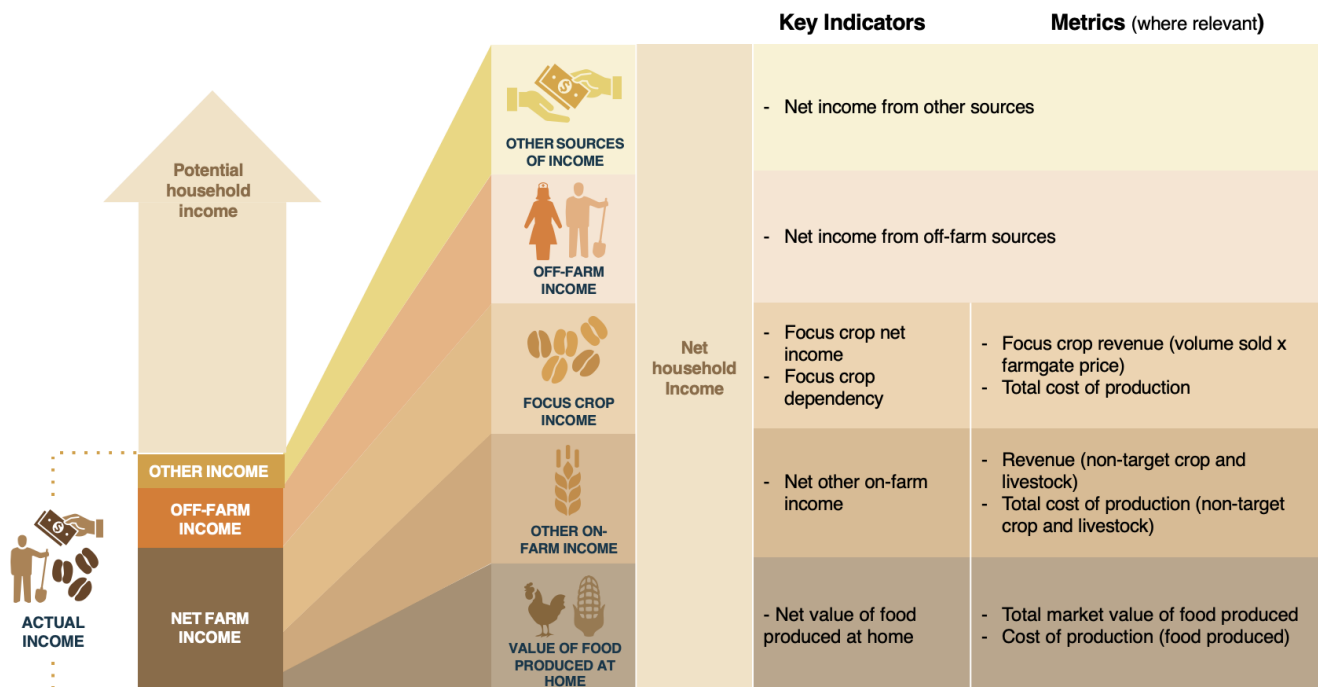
Key Indicators

Metrics (where relevant)

Potential household income

OTHER INCOME

OFF-FARM INCOME

NET FARM INCOME

ACTUAL INCOME

OTHER SOURCES OF INCOME

- Net income from other sources

OFF-FARM INCOME

- Net income from off-farm sources

FOCUS CROP INCOME

Net household Income

- Focus crop net income
- Focus crop dependency

- Focus crop revenue (volume sold x farmgate price)
- Total cost of production

OTHER ON-FARM INCOME

- Net other on-farm income

- Revenue (non-target crop and livestock)
- Total cost of production (non-target crop and livestock)

VALUE OF FOOD PRODUCED AT HOME

- Net value of food produced at home

- Total market value of food produced
- Cost of production (food produced)